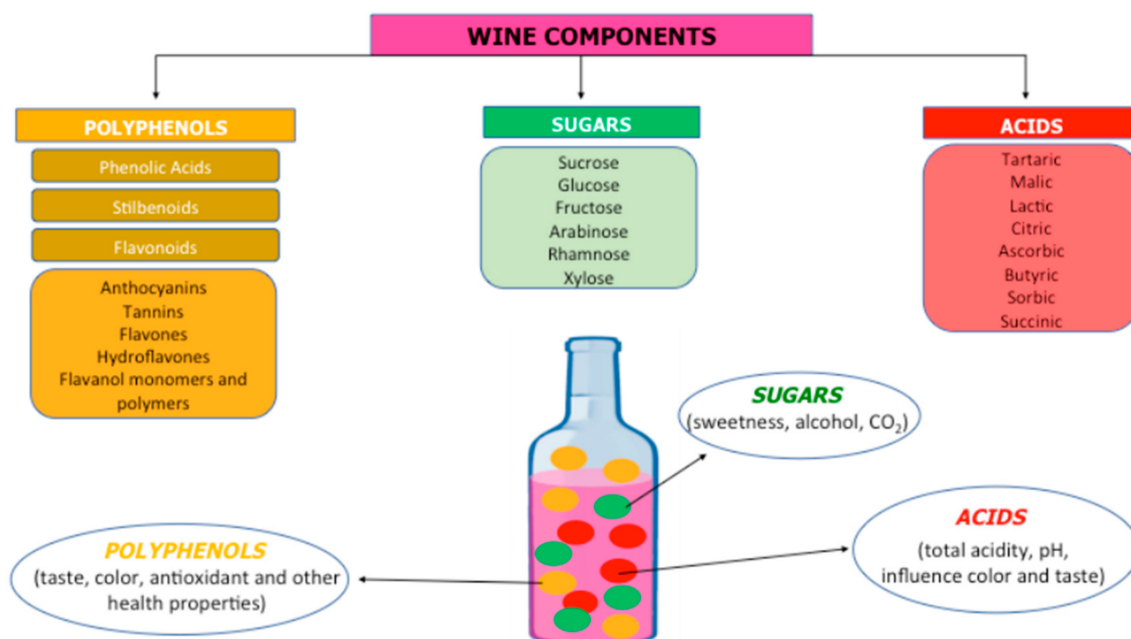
WINE COMPONENTS

POLYPHENOLS

Phenolic Acids

Stilbenoids

Flavonoids

Anthocyanins
Tannins
Flavones
Hydroflavones
Flavanol monomers and polymers

SUGARS

Sucrose
Glucose
Fructose
Arabinose
Rhamnose
Xylose

ACIDS

Tartaric
Malic
Lactic
Citric
Ascorbic
Butyric
Sorbic
Succinic

SUGARS
(sweetness, alcohol, $CO_2$)

ACIDS
(total acidity, pH, influence color and taste)

POLYPHENOLS
(taste, color, antioxidant and other health properties)